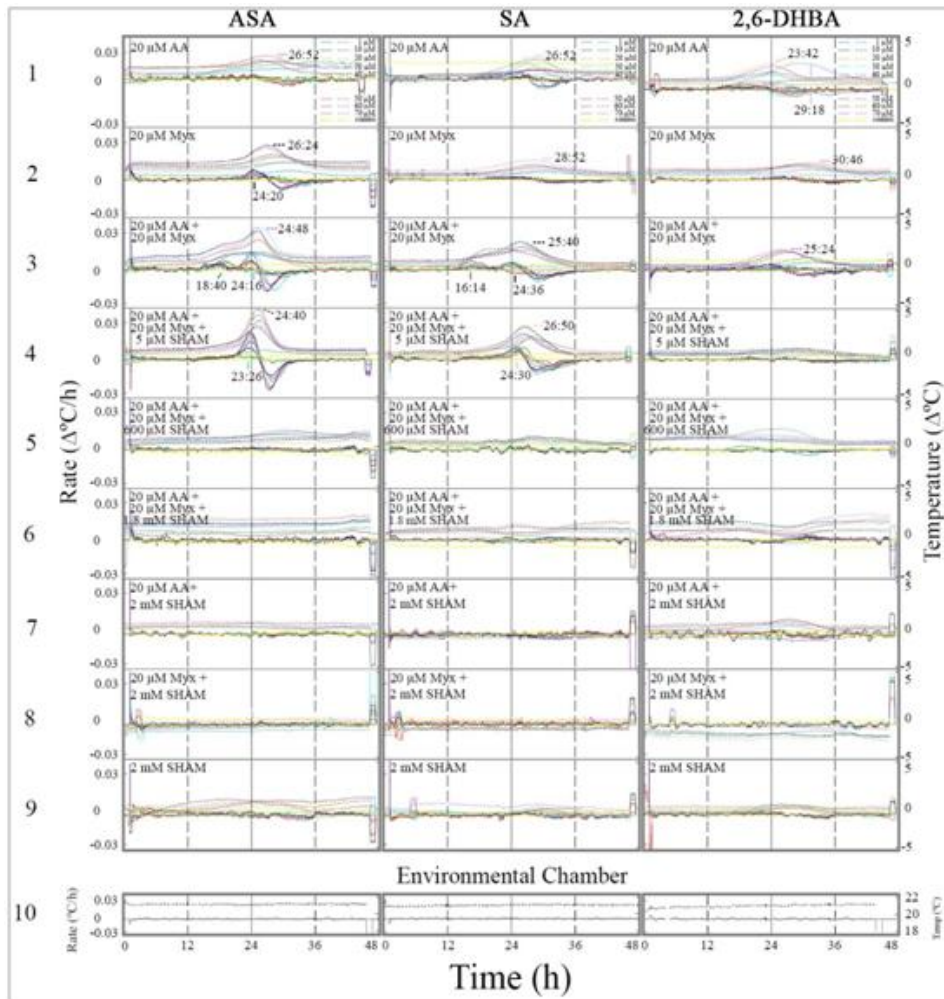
ASA SA 2,6-DHBA

1
20 μM AA
26:52
20 μM AA
26:52
20 μM AA
23:42
29:18

2
20 μM Myx
26:24
24:20
20 μM Myx
28:52
20 μM Myx
30:46

3
20 μM AA + 20 μM Myx
24:48
18:40 24:16
20 μM AA + 20 μM Myx
25:40
16:14 24:36
20 μM AA + 20 μM Myx
25:24

4
20 μM AA + 20 μM Myx + 5 μM SHAM
24:40
23:26
20 μM AA + 20 μM Myx + 5 μM SHAM
26:50
24:30
20 μM AA + 20 μM Myx + 5 μM SHAM

5
20 μM AA + 20 μM Myx + 600 μM SHAM
20 μM AA + 20 μM Myx + 600 μM SHAM
20 μM AA + 20 μM Myx + 600 μM SHAM

6
20 μM AA + 20 μM Myx + 1.8 mM SHAM
20 μM AA + 20 μM Myx + 1.8 mM SHAM
20 μM AA + 20 μM Myx + 1.8 mM SHAM

7
20 μM AA + 2 mM SHAM
20 μM AA + 2 mM SHAM
20 μM AA + 2 mM SHAM

8
20 μM Myx + 2 mM SHAM
20 μM Myx + 2 mM SHAM
20 μM Myx + 2 mM SHAM

9
2 mM SHAM
2 mM SHAM
2 mM SHAM

Rate (Δ°C/h)
0.03 0 -0.03
Temperature (Δ°C)
5 0 -5

Environmental Chamber
10
Rate (°C/h)
0.03 0 -0.03
Temp (°C)
22 20 18

0 12 24 36 48
Time (h)